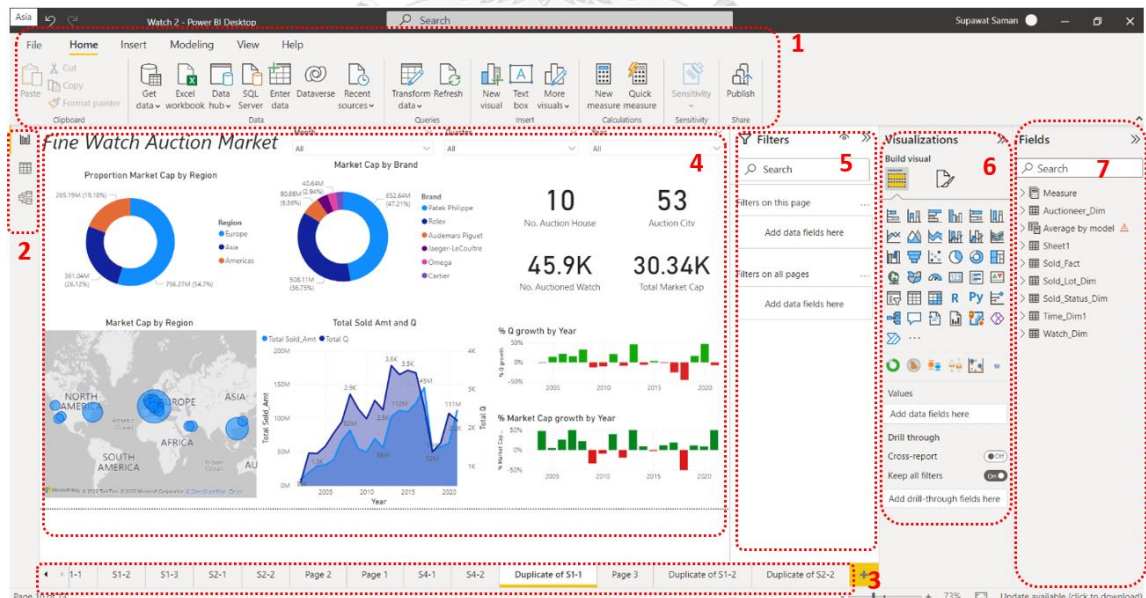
Asia Watch 2 - Power BI Desktop Search Supawat Saman

File Home Insert Modeling View Help 1

Paste Cut Copy Format painter Clipboard
Get data Excel workbook Data hub SQL Server Enter data Dataverse Recent sources Data
Transform data Refresh Queries
New visual Text box More visuals Insert
New measure Quick measure Calculations
Sensitivity Sensitivity
Publish Share

2

Fine Watch Auction Market
All All All

4

Proportion Market Cap by Region
265.19M (15.18%)
361.04M (26.12%)
756.27M (54.7%)
Region
Europe
Asia
Americas

Market Cap by Brand
40.64M (2.94%)
90.88M (6.56%)
652.64M (47.21%)
508.11M (36.75%)
Brand
Patek Philippe
Rolex
Audemars Piguet
Jaeger-LeCoultre
Omega
Cartier

10 No. Auction House
53 Auction City
45.9K No. Auctioned Watch
30.34K Total Market Cap

Market Cap by Region
NORTH AMERICA EUROPE ASIA AFRICA SOUTH AMERICA

Total Sold Amt and Q
Total Sold_Amt Total Q
200M 150M 100M 50M 0M
4K 3K 2K 1K
3.6K 3.3K 2.9K 45M 111M 92M 50M 52M
Total Sold_Amt Total Q
2005 2010 2015 2020
Year

% Q growth by Year
50% 0% -50%
2005 2010 2015 2020

% Market Cap growth by Year
50% 0% -50%
2005 2010 2015 2020

Filters 5
Search
Filters on this page
Add data fields here
Filters on all pages
Add data fields here

Visualizations 6
Build visual
R Py
Values
Add data fields here
Drill through
Cross-report Off
Keep all filters On
Add drill-through fields here

Fields 7
Search
Measure
Auctioneer_Dim
Average by model
Sheet1
Sold_Fact
Sold_Lot_Dim
Sold_Status_Dim
Time_Dim1
Watch_Dim

S1-1 S1-2 S1-3 S2-1 S2-2 Page 2 Page 1 S4-1 S4-2 Duplicate of S1-1 Page 3 Duplicate of S1-2 Duplicate of S2-2 + 3

73% Update available (click to download)